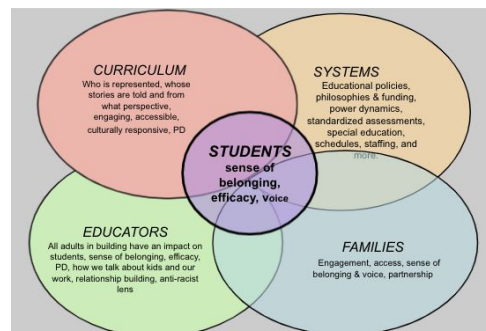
CURRICULUM
Who is represented, whose stories are told and from what perspective, engaging, accessible, culturally responsive, PD

SYSTEMS
Educational policies, philosophies & funding, power dynamics, standardized assessments, special education, schedules, staffing, and more.

STUDENTS
sense of belonging, efficacy, Voice

EDUCATORS
All adults in building have an impact on students, sense of belonging, efficacy, PD, how we talk about kids and our work, relationship building, anti-racist lens

FAMILIES
Engagement, access, sense of belonging & voice, partnership